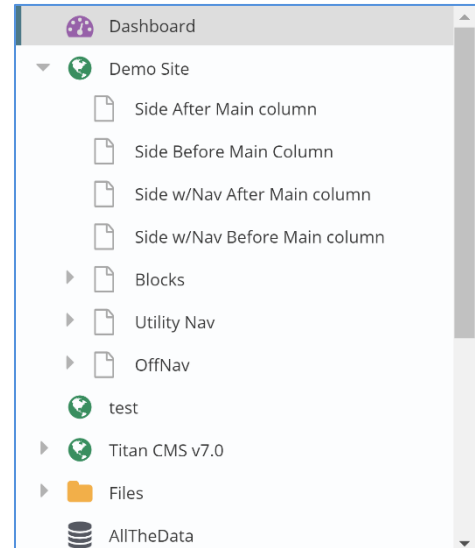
Dashboard

Demo Site

Side After Main column

Side Before Main Column

Side w/Nav After Main column

Side w/Nav Before Main column

Blocks

Utility Nav

OffNav

test

Titan CMS v7.0

Files

AllTheData